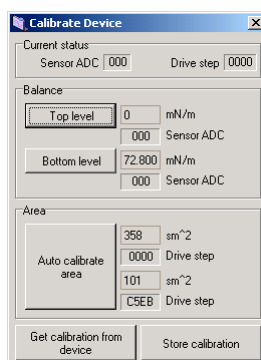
Calibrate Device

Current status
Sensor ADC 000 Drive step 0000

Balance
Top level 0 mN/m
000 Sensor ADC
Bottom level 72.800 mN/m
000 Sensor ADC

Area
Auto calibrate area
358 sm^2
0000 Drive step
101 sm^2
C5EB Drive step

Get calibration from device
Store calibration